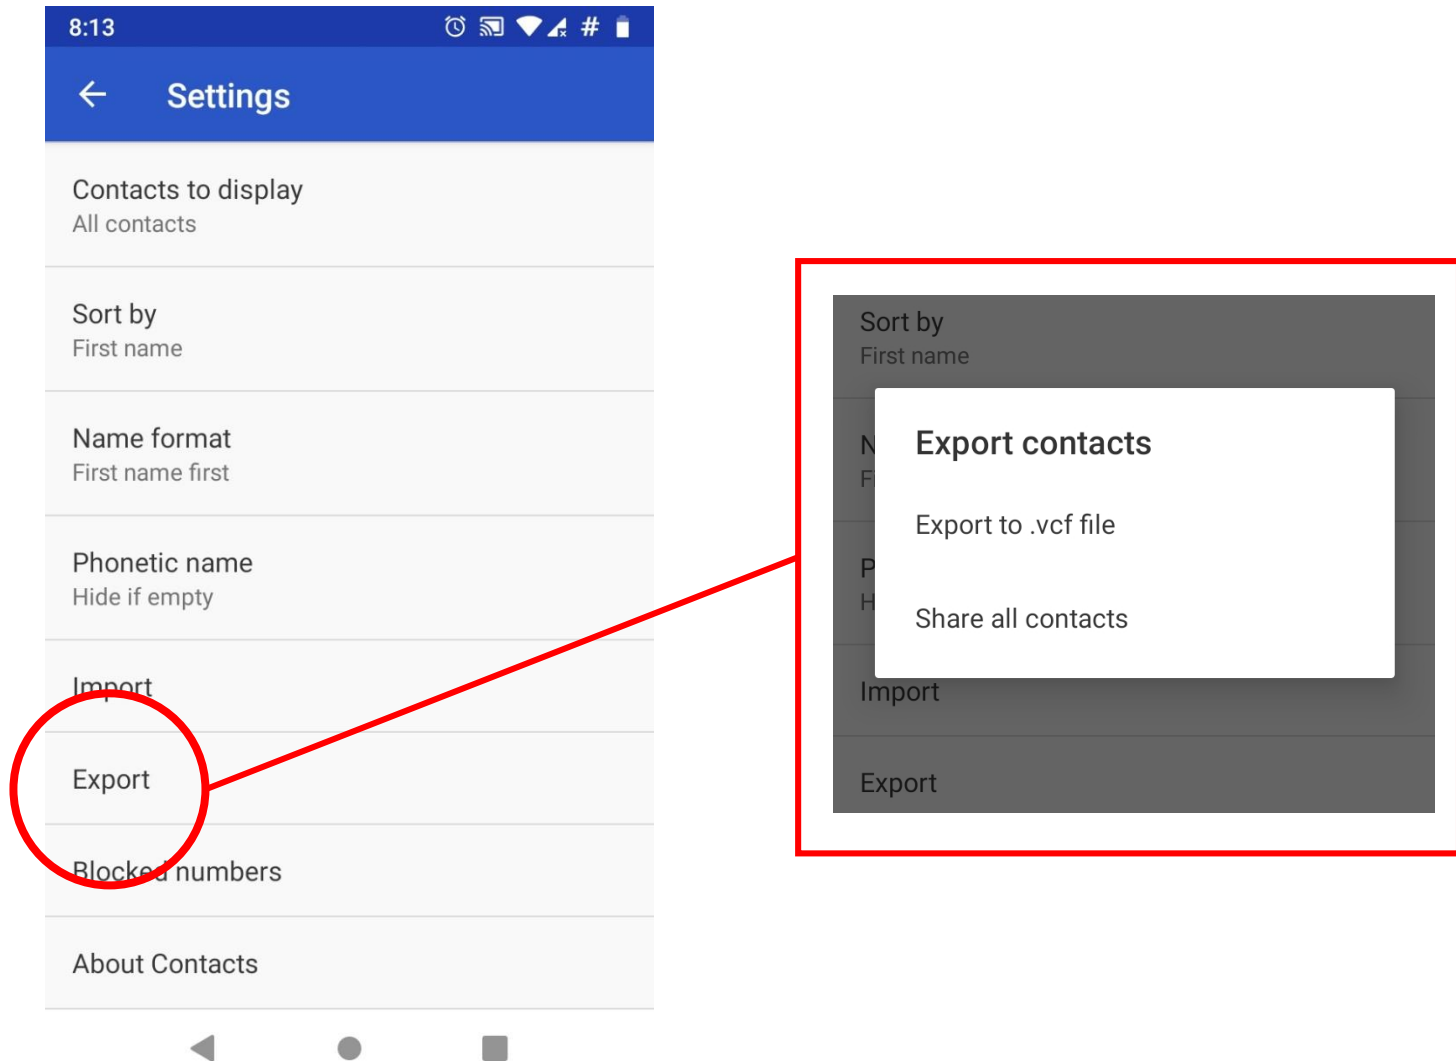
8:13

Settings

Contacts to display
All contacts

Sort by
First name

Name format
First name first

Phonetic name
Hide if empty

Import

Export

Blocked numbers

About Contacts

Sort by
First name

N
Fi

P
H

Export contacts

Export to .vcf file

Share all contacts

Import

Export